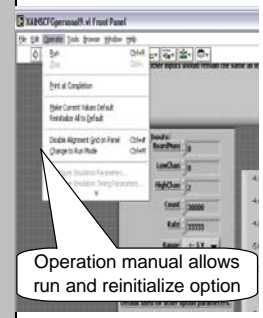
XAMSCFGpersonsoft.vi Front Panel

File Edit Operate Tools Browse Window Help

Run Ctrl+R
Stop Ctrl+.

Print at Completion

Make Current Values Default
Reinitialize All to Default

Disable Alignment Grid on Panel Ctrl+#
Change to Run Mode Ctrl+M

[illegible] Simulation Parameters...
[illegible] Simulation Timing Parameters...

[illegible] user inputs would remain the same as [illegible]

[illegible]puts:

BoardNum 0

LowChan 0

HighChan 2

Count 30000

Rate 33333

Range ±5 V

Operation manual allows run and reinitialize option

default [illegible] for other option parameters.